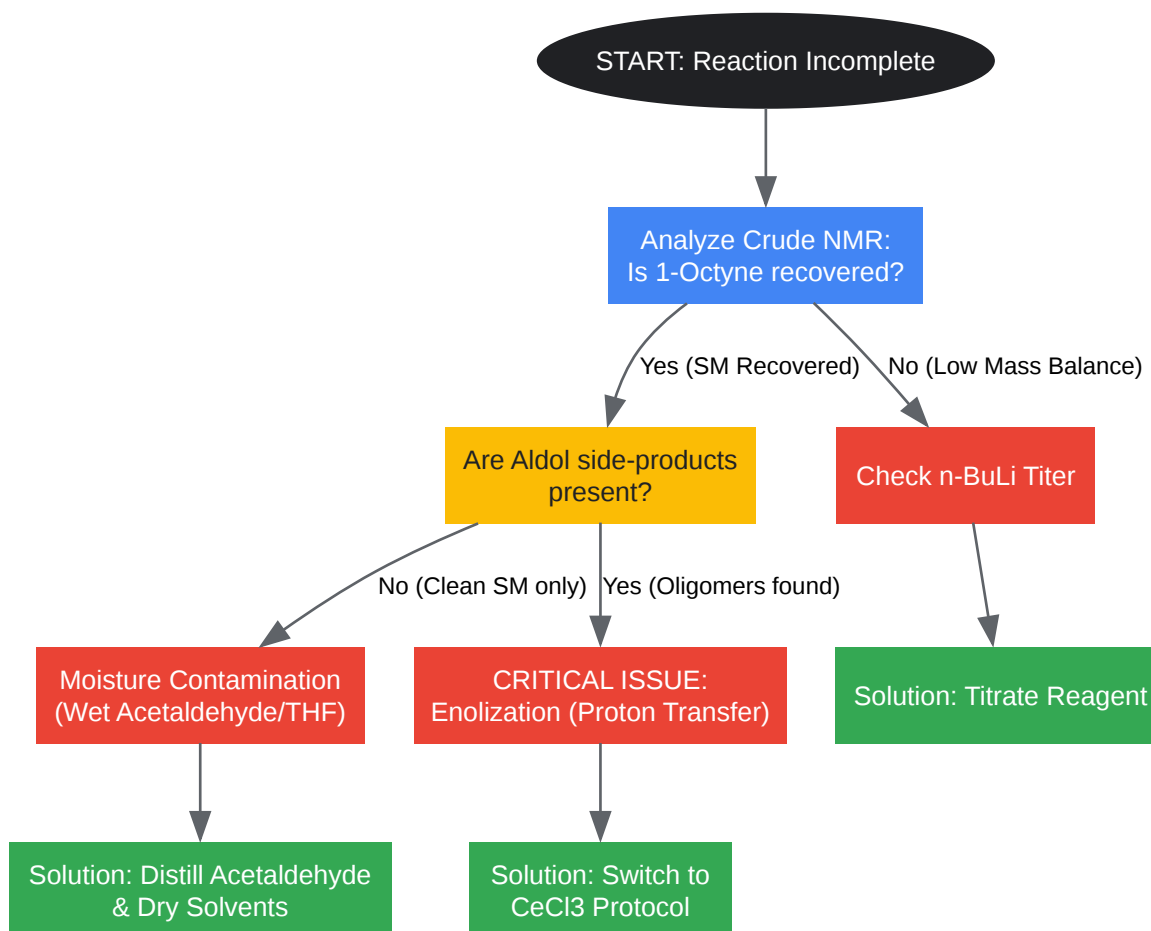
START: Reaction Incomplete

Analyze Crude NMR:
Is 1-Octyne recovered?

Yes (SM Recovered)

No (Low Mass Balance)

Are Aldol side-products present?

Check n-BuLi Titer

No (Clean SM only)

Yes (Oligomers found)

Moisture Contamination (Wet Acetaldehyde/THF)

CRITICAL ISSUE:
Enolization (Proton Transfer)

Solution: Titrate Reagent

Solution: Distill Acetaldehyde & Dry Solvents

Solution: Switch to CeCl3 Protocol